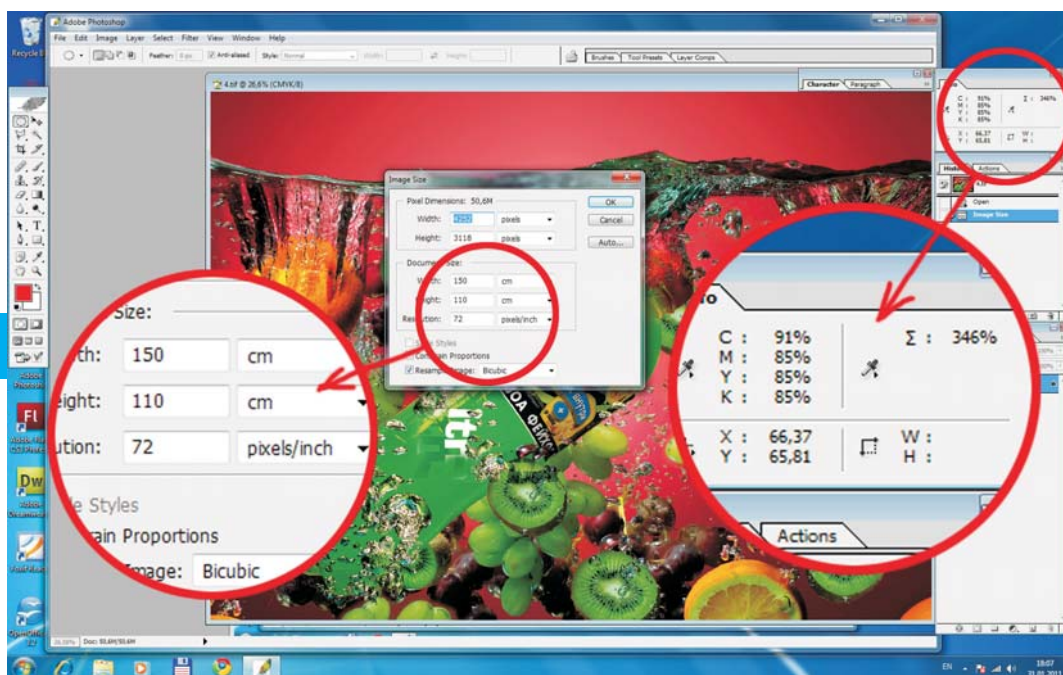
Recycle Bin

Adobe Photoshop

File Edit Image Layer Select Filter View Window Help

Feather: 0 px Anti-aliased Style: Normal Width: Height:

Brushes Tool Presets Layer Comps

4.tif @ 26,6% (CMYK/8)

Character Paragraph

Image Size

Pixel Dimensions: 50,6M

Width: 4252 pixels

Height: 3118 pixels

OK

Cancel

Auto...

Document Size:

Width: 150 cm

Height: 110 cm

Resolution: 72 pixels/inch

Scale Styles

Constrain Proportions

Resample Image: Bicubic

Size:

Width: 150 cm

Height: 110 cm

Resolution: 72 pixels/inch

Scale Styles

Constrain Proportions

Resample Image: Bicubic

C: 91%
M: 85%
Y: 85%
K: 85%

Σ: 346%

X: 66,37
Y: 65,81

W:
H:

History Actions

Open

Image Size

Actions

Adobe Photoshop

Adobe Flash CS3

Dw

26,58% Doc: 50,6M/50,6M

EN 18:07